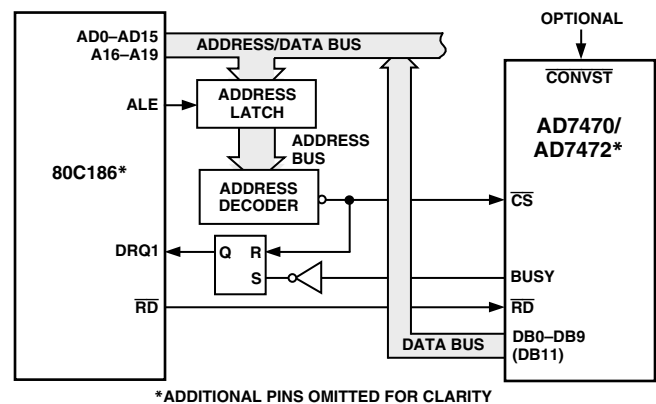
OPTIONAL

AD0–AD15
A16–A19

ADDRESS/DATA BUS

$\overline{\text{CONVST}}$

ALE

ADDRESS LATCH

ADDRESS BUS

AD7470/
AD7472*

80C186*

ADDRESS DECODER

$\overline{\text{CS}}$

DRQ1

Q

R

S

BUSY

$\overline{\text{RD}}$

$\overline{\text{RD}}$

DATA BUS

DB0–DB9
(DB11)

*ADDITIONAL PINS OMITTED FOR CLARITY